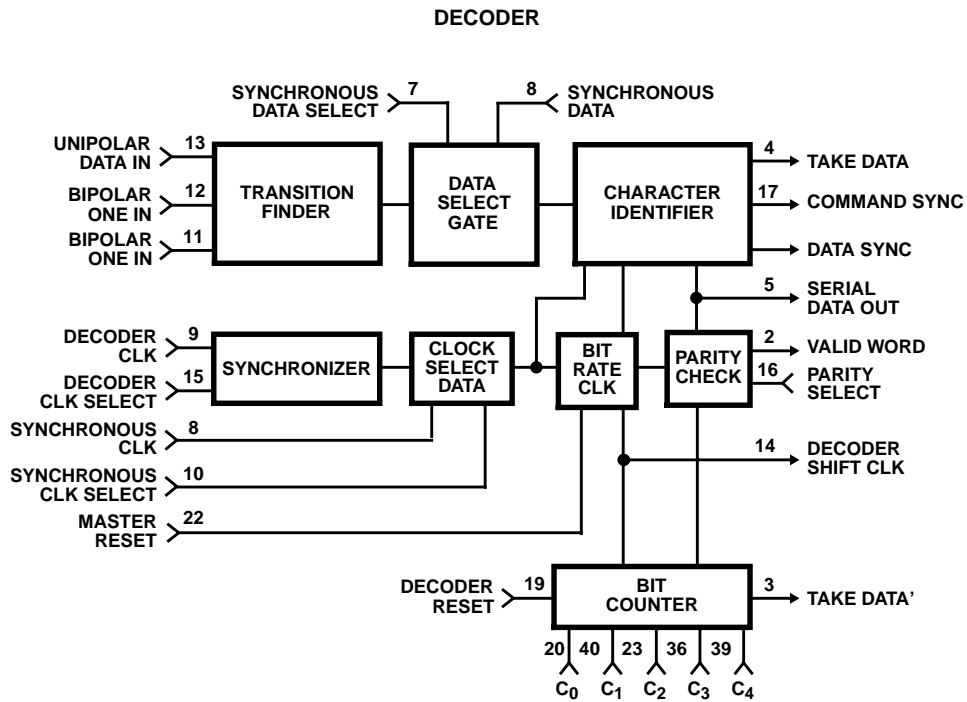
DECODER

SYNCHRONOUS DATA SELECT 7

8 SYNCHRONOUS DATA

UNIPOLAR DATA IN 13

BIPOLAR ONE IN 12

BIPOLAR ONE IN 11

TRANSITION FINDER

DATA SELECT GATE

CHARACTER IDENTIFIER

4 TAKE DATA

17 COMMAND SYNC

DATA SYNC

5 SERIAL DATA OUT

DECODER CLK 9

DECODER CLK SELECT 15

SYNCHRONIZER

CLOCK SELECT DATA

BIT RATE CLK

PARITY CHECK

2 VALID WORD

16 PARITY SELECT

SYNCHRONOUS CLK 8

SYNCHRONOUS CLK SELECT 10

14 DECODER SHIFT CLK

MASTER RESET 22

DECODER RESET 19

BIT COUNTER

3 TAKE DATA'

20 40 23 36 39

$C_0$ $C_1$ $C_2$ $C_3$ $C_4$